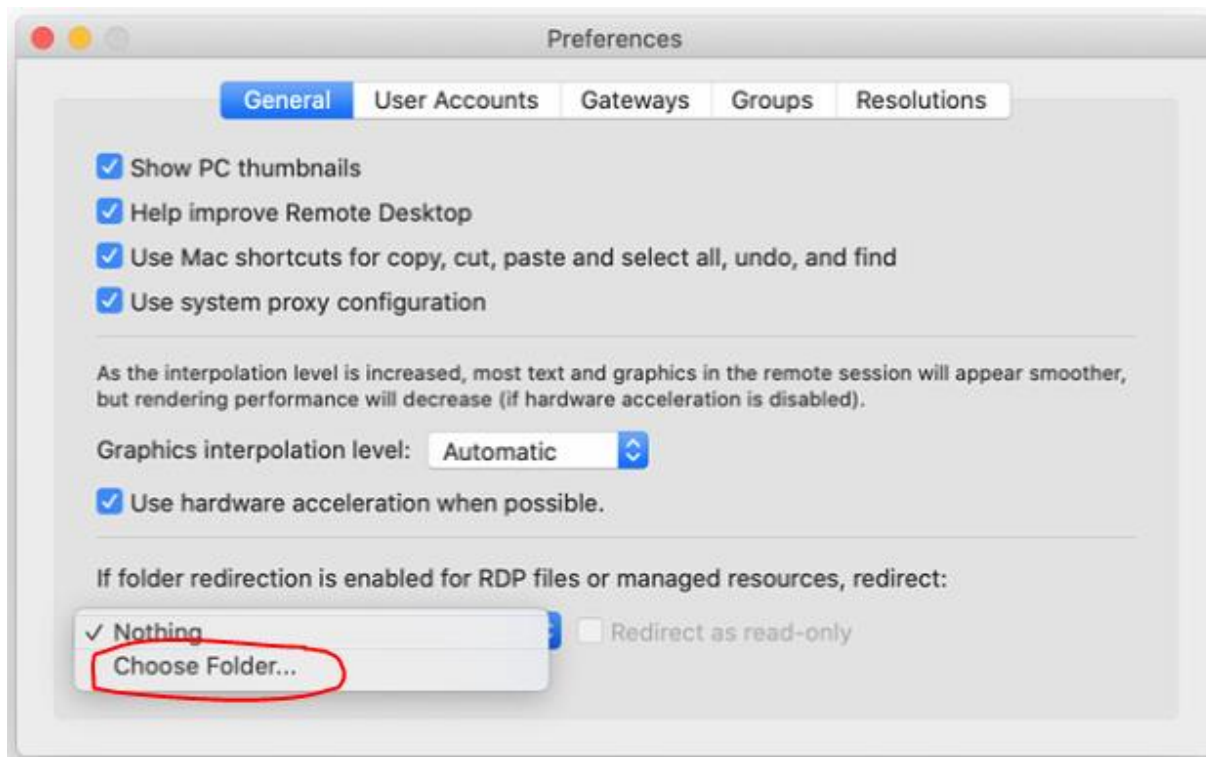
Preferences

General | User Accounts | Gateways | Groups | Resolutions

Show PC thumbnails

Help improve Remote Desktop

Use Mac shortcuts for copy, cut, paste and select all, undo, and find

Use system proxy configuration

As the interpolation level is increased, most text and graphics in the remote session will appear smoother, but rendering performance will decrease (if hardware acceleration is disabled).

Graphics interpolation level: Automatic

Use hardware acceleration when possible.

If folder redirection is enabled for RDP files or managed resources, redirect:

✓ Nothing
Choose Folder...

Redirect as read-only